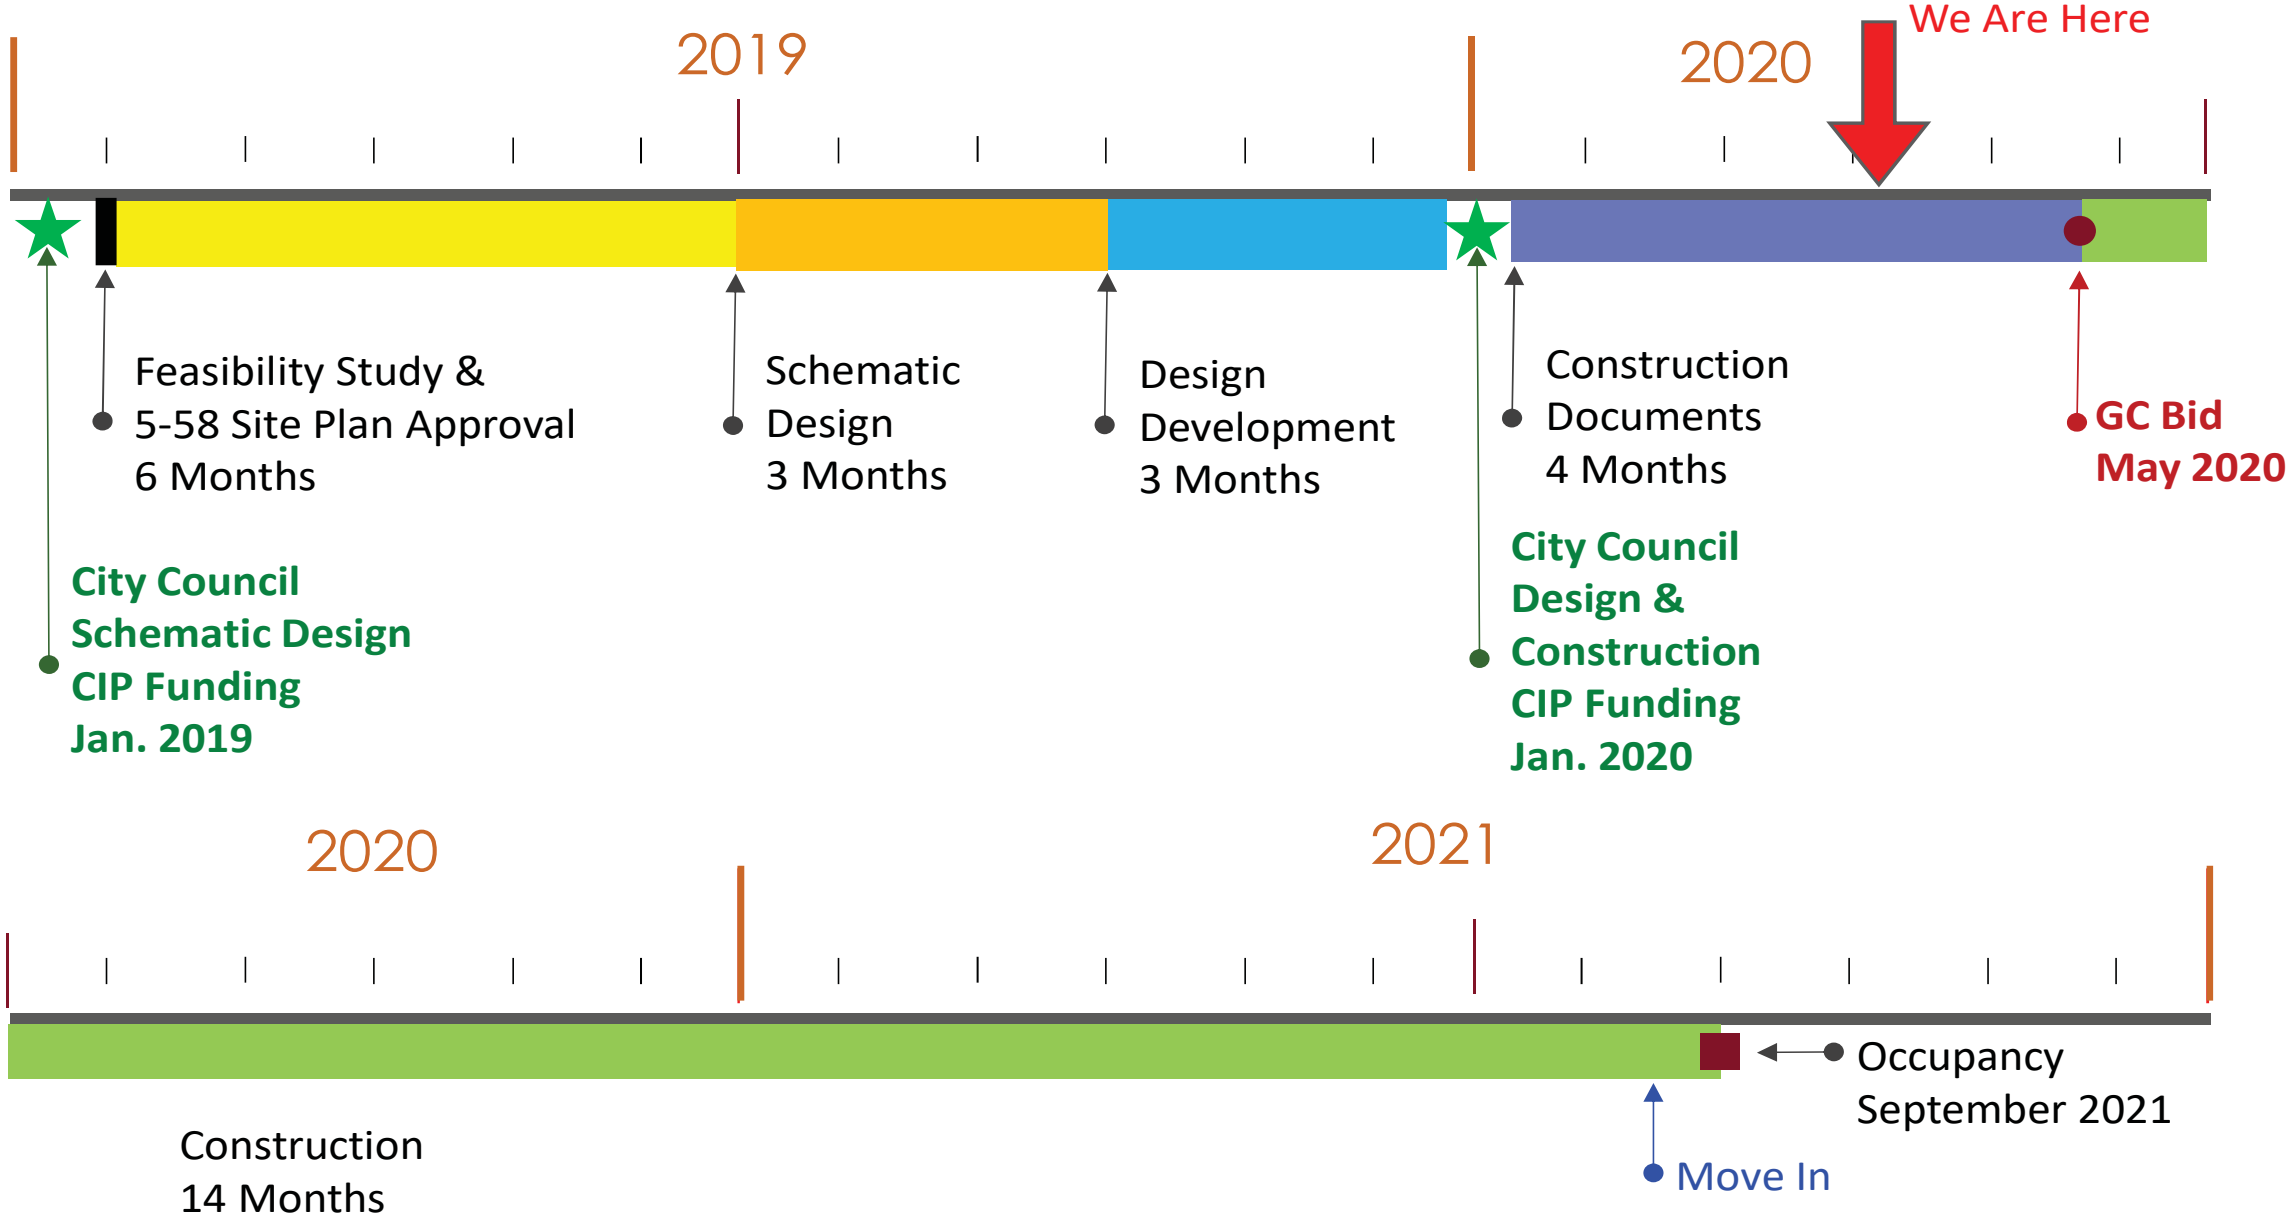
2019

2020

We Are Here

Feasibility Study &
5-58 Site Plan Approval
6 Months

Schematic
Design
3 Months

Design
Development
3 Months

Construction
Documents
4 Months

GC Bid
May 2020

City Council
Schematic Design
CIP Funding
Jan. 2019

City Council
Design &
Construction
CIP Funding
Jan. 2020

2020

2021

Occupancy
September 2021

Construction
14 Months

Move In